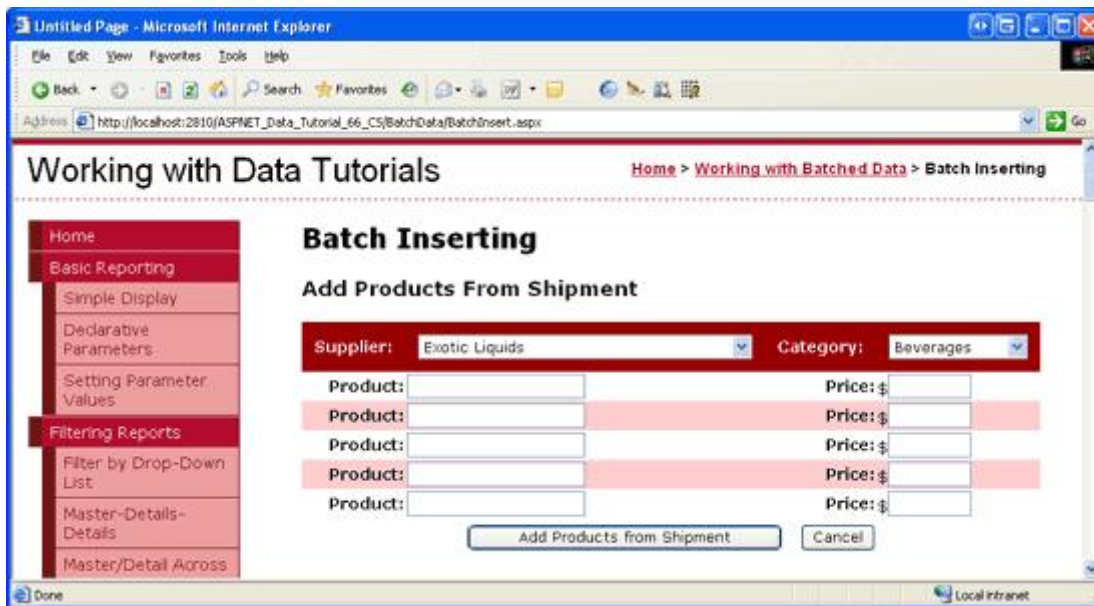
Untitled Page - Microsoft Internet Explorer

File Edit View Favorites Tools Help

Back Search Favorites

Address http://localhost:2810/ASPNET_Data_Tutorial_66_CS/BatchData/BatchInsert.aspx Go

Working with Data Tutorials

Home > Working with Batched Data > Batch Inserting

Home
Basic Reporting
Simple Display
Declarative Parameters
Setting Parameter Values
Filtering Reports
Filter by Drop-Down List
Master-Details-Details
Master/Detail Across

Batch Inserting

Add Products From Shipment

Supplier: Exotic Liquids Category: Beverages

Product: Price: $
Product: Price: $
Product: Price: $
Product: Price: $
Product: Price: $

Add Products from Shipment Cancel

Done Local intranet